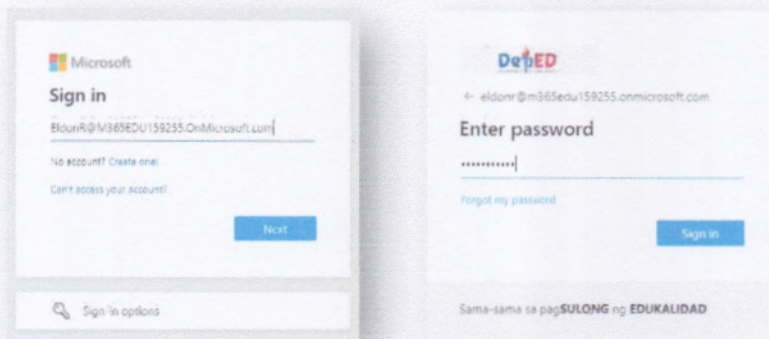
Microsoft

Sign in

EldonR@M365EDU159255.OnMicrosoft.com

No account? Create one!

Can't access your account?

Next

Sign in options

DepED

← eldonr@m365edu159255.onmicrosoft.com

Enter password

••••••••••••

Forgot my password

Sign in

Sama-sama sa pagSULONG ng EDUKALIDAD